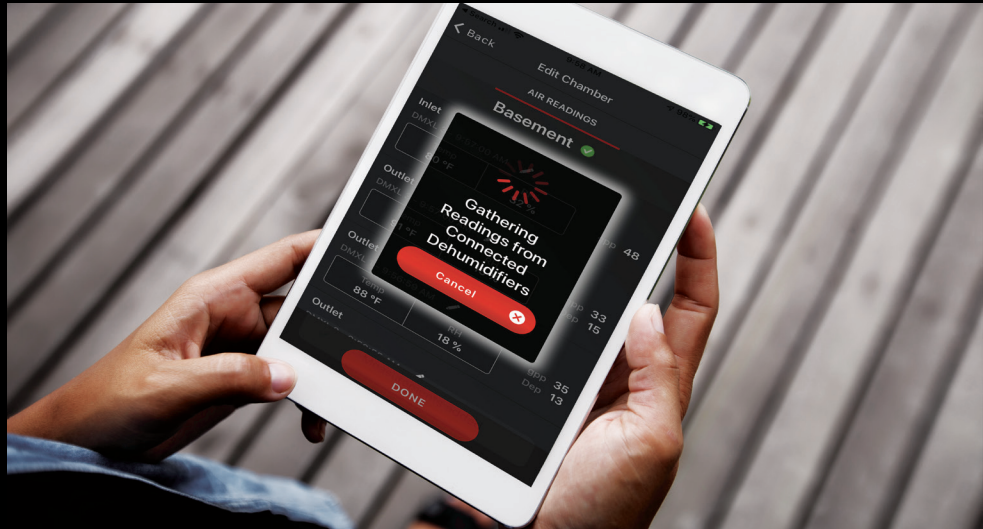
< Back

Edit Chamber

AIR READINGS

Basement

Inlet

DMXL

Outlet

DMXL

Outlet

DMXL

Temp
88 °F

RH
18 %

Outlet

48

33
15

gpp 35
Dep 13

Gathering Readings from Connected Dehumidifiers

Cancel

DONE